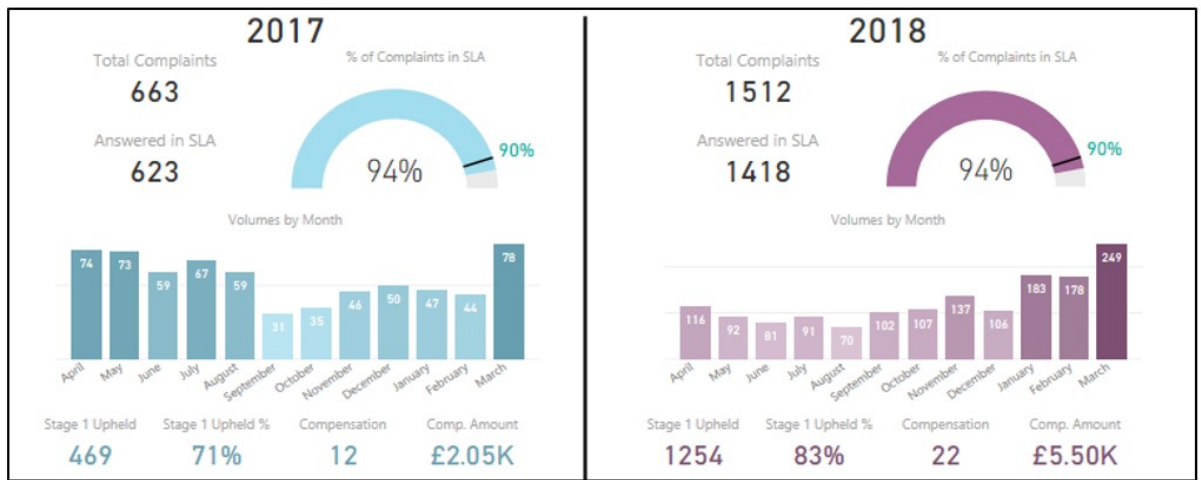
2017

Total Complaints
663

Answered in SLA
623

% of Complaints in SLA
94%
90%

Volumes by Month

74 73 59 67 59 31 35 46 50 47 44 78

April May June July August September October November December January February March

Stage 1 Upheld
469

Stage 1 Upheld %
71%

Compensation
12

Comp. Amount
£2.05K

2018

Total Complaints
1512

Answered in SLA
1418

% of Complaints in SLA
94%
90%

Volumes by Month

116 92 81 91 70 102 107 137 106 183 178 249

April May June July August September October November December January February March

Stage 1 Upheld
1254

Stage 1 Upheld %
83%

Compensation
22

Comp. Amount
£5.50K